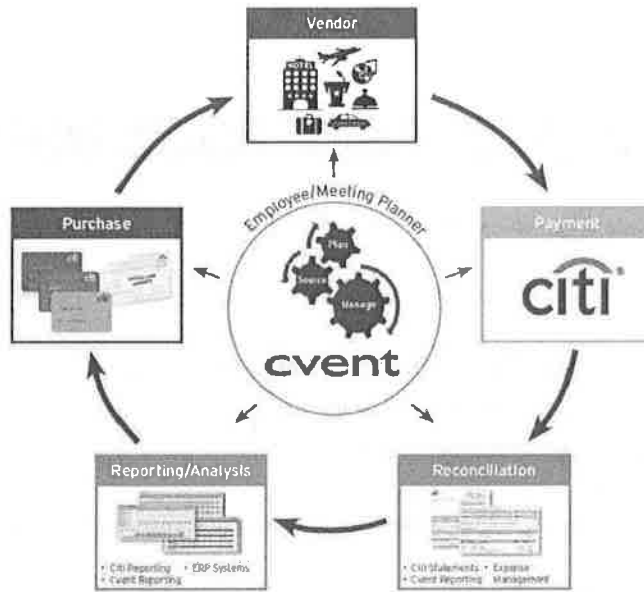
Vendor

HOTEL

Payment

citi

Reconciliation

• Citi Statements • Cvent Reporting • Expense Management

Reporting/Analysis

• Citi Reporting • Cvent Reporting • ERP Systems

Purchase

Employee/Meeting Planner

Plan

Source

Manage

cvent